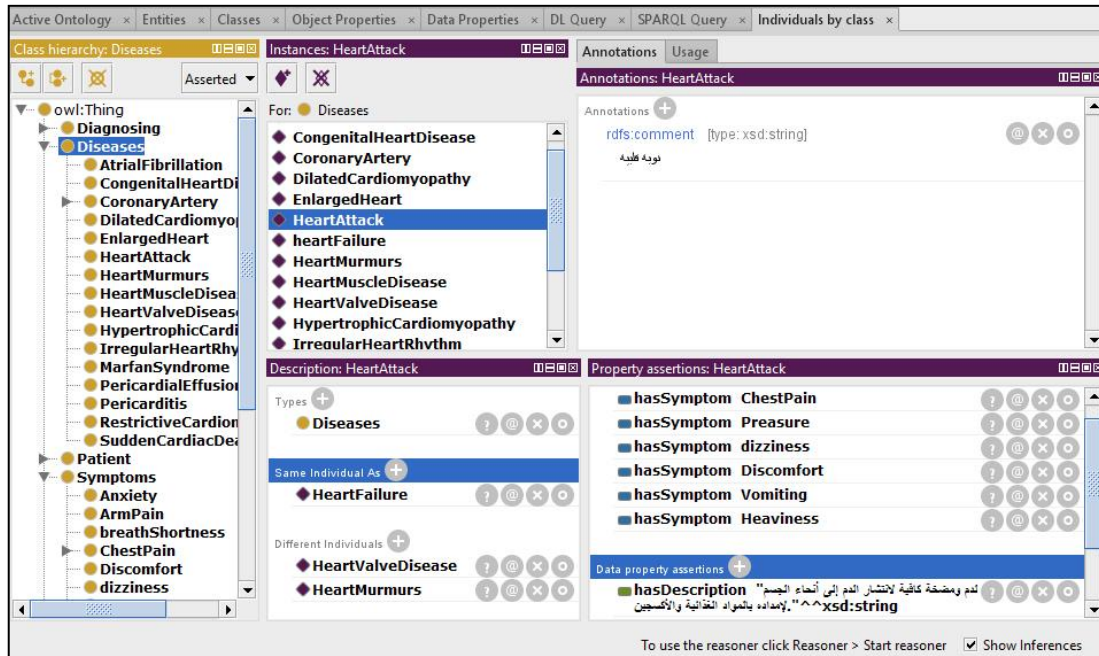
Active Ontology × Entities × Classes × Object Properties × Data Properties × DL Query × SPARQL Query × Individuals by class ×

Class hierarchy: Diseases

Asserted

owl:Thing
Diagnosing
Diseases
AtrialFibrillation
CongenitalHeartDi
CoronaryArtery
DilatedCardiomyo
EnlargedHeart
HeartAttack
HeartMurmurs
HeartMuscleDisea
HeartValveDiseas
HypertrophicCardi
IrregularHeartRhy
MarfanSyndrome
PericardialEffusio
Pericarditis
RestrictiveCardion
SuddenCardiacDea
Patient
Symptoms
Anxiety
ArmPain
breathShortness
ChestPain
Discomfort
dizziness

Instances: HeartAttack

For: Diseases

CongenitalHeartDisease
CoronaryArtery
DilatedCardiomyopathy
EnlargedHeart
HeartAttack
heartFailure
HeartMurmurs
HeartMuscleDisease
HeartValveDisease
HypertrophicCardiomyopathy
IrregularHeartRhythm

Annotations Usage

Annotations: HeartAttack

Annotations
rdfs:comment [type: xsd:string]
نوبة قلبية

Description: HeartAttack

Types
Diseases

Same Individual As
HeartFailure

Different Individuals
HeartValveDisease
HeartMurmurs

Property assertions: HeartAttack

hasSymptom ChestPain
hasSymptom Preasure
hasSymptom dizziness
hasSymptom Discomfort
hasSymptom Vomiting
hasSymptom Heaviness

Data property assertions
hasDescription "لدم ومضخة كافية لانتشار الدم إلى أنحاء الجسم لإمداده بالمواد الغذائية والأكسجين."^^xsd:string

To use the reasoner click Reasoner > Start reasoner Show Inferences